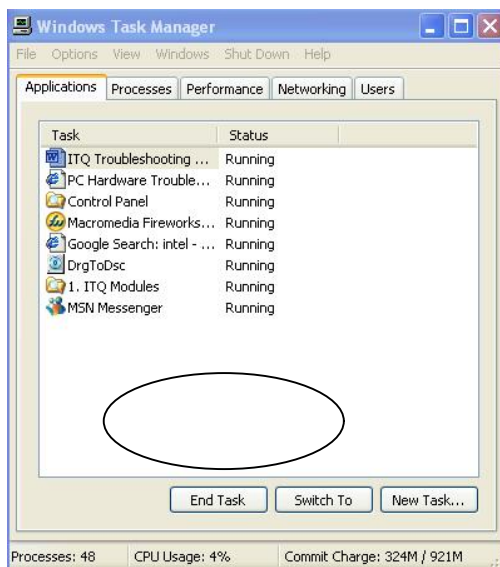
Windows Task Manager

File Options View Windows Shut Down Help

Applications | Processes | Performance | Networking | Users

| Task | Status |
|---|---|
| ITQ Troubleshooting ... | Running |
| PC Hardware Trouble... | Running |
| Control Panel | Running |
| Macromedia Fireworks... | Running |
| Google Search: intel - ... | Running |
| DrgToDsc | Running |
| 1. ITQ Modules | Running |
| MSN Messenger | Running |

End Task | Switch To | New Task...

Processes: 48 | CPU Usage: 4% | Commit Charge: 324M / 921M